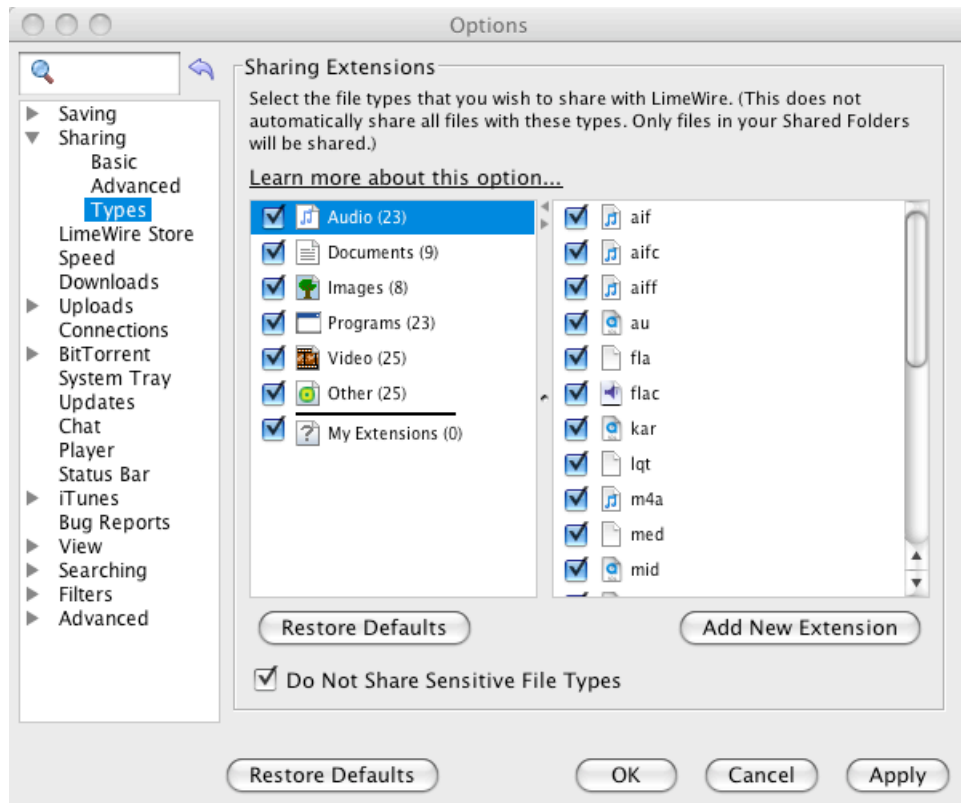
Options

Saving
Sharing
Basic
Advanced
Types
LimeWire Store
Speed
Downloads
Uploads
Connections
BitTorrent
System Tray
Updates
Chat
Player
Status Bar
iTunes
Bug Reports
View
Searching
Filters
Advanced

Sharing Extensions

Select the file types that you wish to share with LimeWire. (This does not automatically share all files with these types. Only files in your Shared Folders will be shared.)

Learn more about this option...

Audio (23)
Documents (9)
Images (8)
Programs (23)
Video (25)
Other (25)
My Extensions (0)

aif
aifc
aiff
au
fla
flac
kar
lqt
m4a
med
mid

Restore Defaults

Add New Extension

Do Not Share Sensitive File Types

Restore Defaults

OK

Cancel

Apply